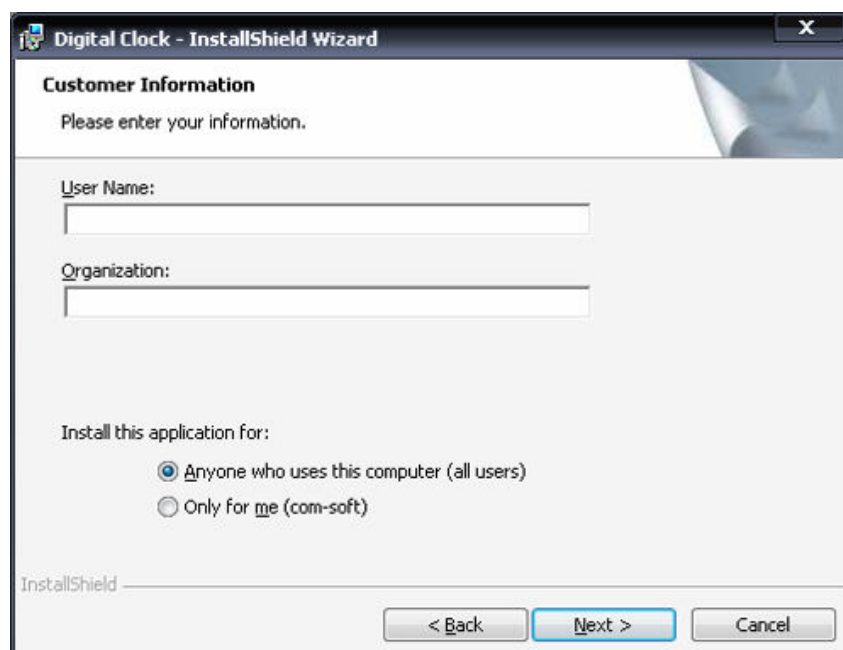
Digital Clock - InstallShield Wizard

x

Customer Information

Please enter your information.

User Name:

Organization:

Install this application for:

Anyone who uses this computer (all users)

Only for me (com-soft)

InstallShield

< Back

Next >

Cancel